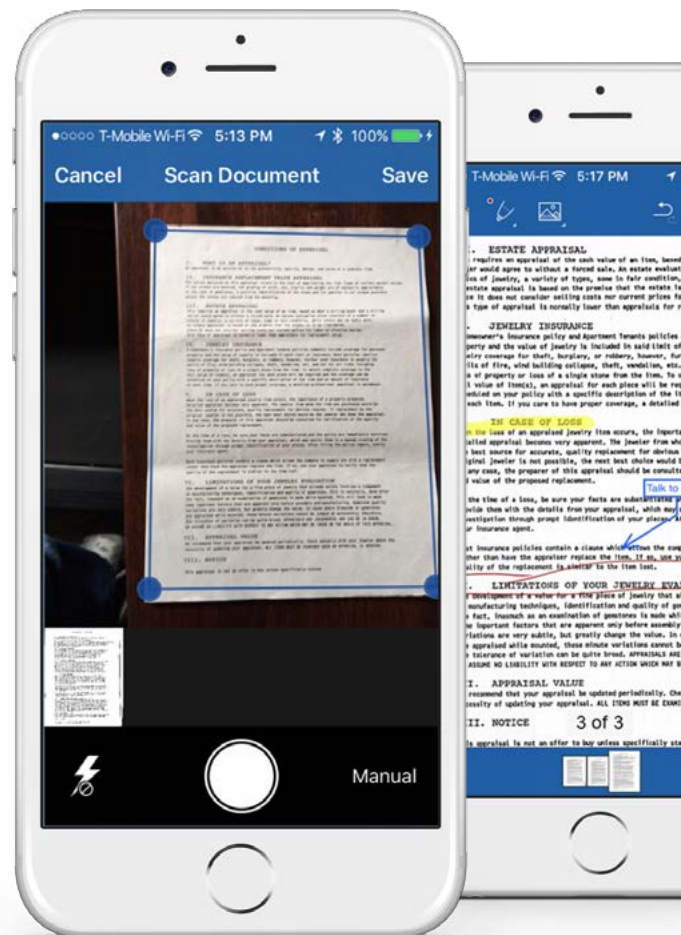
●○○○○ T-Mobile Wi-Fi 5:13 PM 100%

Cancel Scan Document Save

CONDITIONS OF APPRAISAL

Manual

T-Mobile Wi-Fi 5:17 PM

ESTATE APPRAISAL

requires an appraisal of the cash value of an item, based

r would agree to without a forced sale. An estate evaluat

es of jewelry, a variety of types, some in fair condition,

estate appraisal is based on the premise that the estate is

ce it does not consider selling costs nor current prices fo

s type of appraisal is normally lower than appraisals for r

JEWELRY INSURANCE

omeowner's insurance policy and Apartment Tenants policies

perty and the value of jewelry is included in said limit of

elry coverage for theft, burglary, or robbery, however, fur

ils of fire, wind building collapse, theft, vandalism, etc.

of property or loss of a single stone from the item. To s

l value of item(s), an appraisal for each piece will be re

eduled on your policy with a specific description of the it

each item. If you care to have proper coverage, a detailed

IN CASE OF LOSS

the loss of an appraised jewelry item occurs, the importa

tailed appraisal becomes very important. The jeweler from wh

best source for accurate, quality replacement for obvious

ginal jeweler is not possible, the next best choice would

any case, the preparer of this appraisal should be consult

d value of the proposed replacement.

Talk to

the time of a loss, be sure your facts are substantiated

ovide them with the details from your appraisal, which may

estigation through prompt identification of your place.

ur insurance agent.

st insurance policies contain a clause which allows the com

ther than have the appraiser replace the item. If so, see y

ality of the replacement is similar to the item lost.

LIMITATIONS OF YOUR JEWELRY EVA

development of a value for a fine piece of jewelry that a

manufacturing techniques, identification and quality of ge

e fact, inasmuch as an examination of gemstones is made wh

e important factors that are apparent only before assembly

riations are very subtle, but greatly change the value. In

e appraised while mounted, these minute variations cannot b

e tolerance of variation can be quite broad. APPRAISALS AR

ASSUME NO LIABILITY WITH RESPECT TO ANY ACTION WHICH MAY B

I. APPRAISAL VALUE

recommend that your appraisal be updated periodically. Che

cessity of updating your appraisal. ALL ITEMS MUST BE EXAMI

II. NOTICE 3 of 3

is appraisal is not an offer to buy unless specifically sta